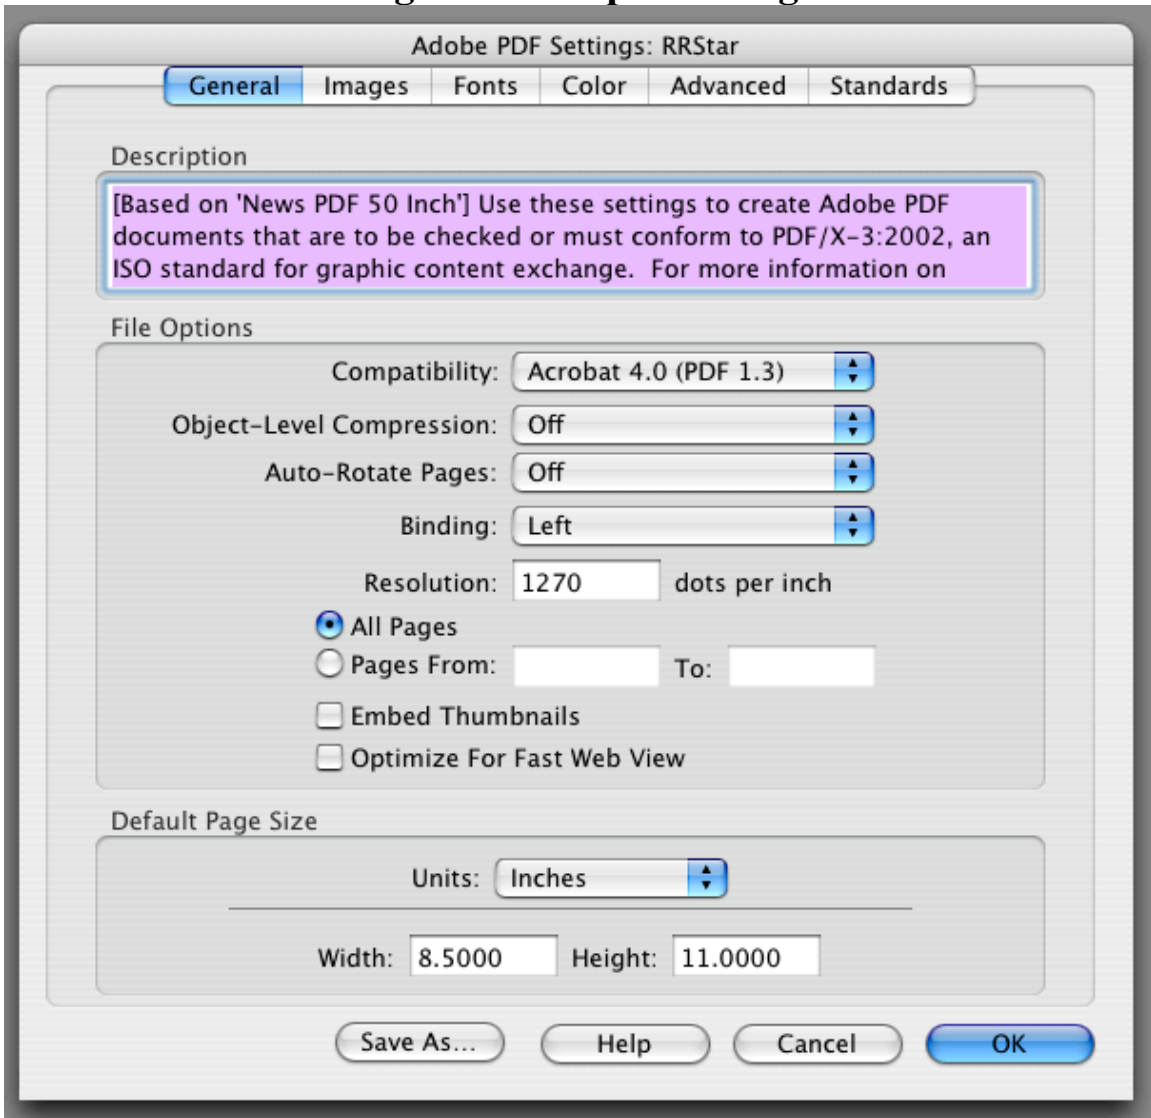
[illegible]

Adobe PDF Settings: RRStar

General | Images | Fonts | Color | Advanced | Standards

Description

[Based on 'News PDF 50 Inch'] Use these settings to create Adobe PDF documents that are to be checked or must conform to PDF/X-3:2002, an ISO standard for graphic content exchange. For more information on

File Options

Compatibility: Acrobat 4.0 (PDF 1.3)

Object-Level Compression: Off

Auto-Rotate Pages: Off

Binding: Left

Resolution: 1270 dots per inch

All Pages

Pages From: To:

Embed Thumbnails

Optimize For Fast Web View

Default Page Size

Units: Inches

Width: 8.5000 Height: 11.0000

Save As... Help Cancel OK